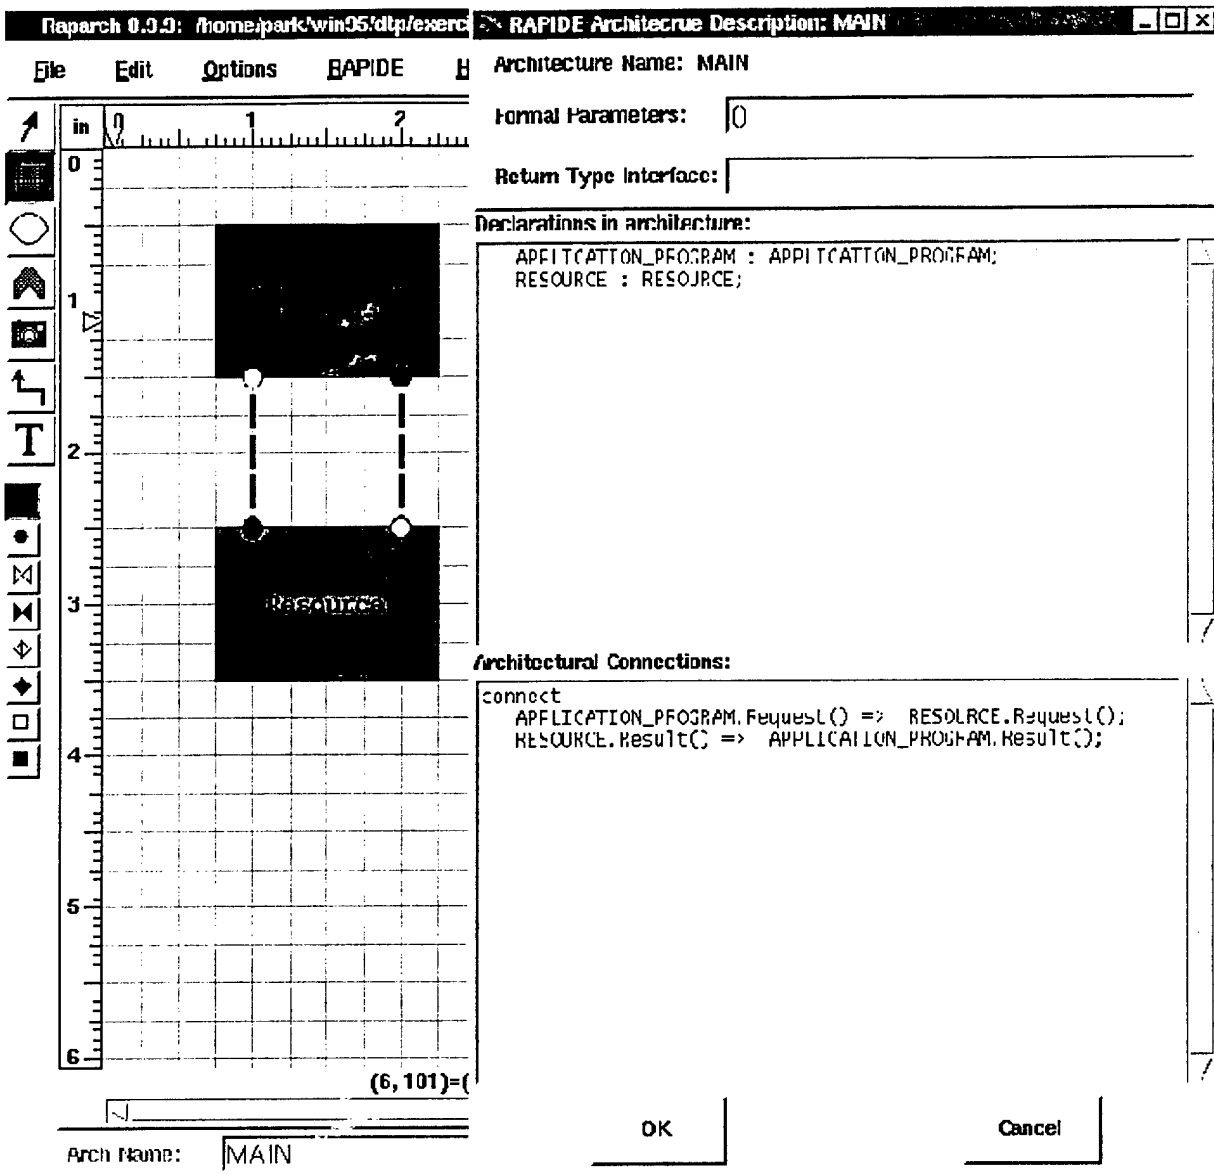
Raparch 0.3.0: /home/park/win95/dtp/exerci

RAPIDE Architecrue Description: MAIN

File Edit Options RAPIDE H

in 0 1 2

0

1

2

3

4

5

6

Resource

(6,101)=(

Arch Name: MAIN

Architecture Name: MAIN

Formal Parameters: ()

Return Type Interface:

Declarations in architecture:

APPLICATION_PROGRAM : APPLICATION_PROGRAM;
RESOURCE : RESOURCE;

Architectural Connections:

connect
APPLICATION_PROGRAM.Request() => RESOURCE.Request();
RESOURCE.Result() => APPLICATION_PROGRAM.Result();

OK

Cancel